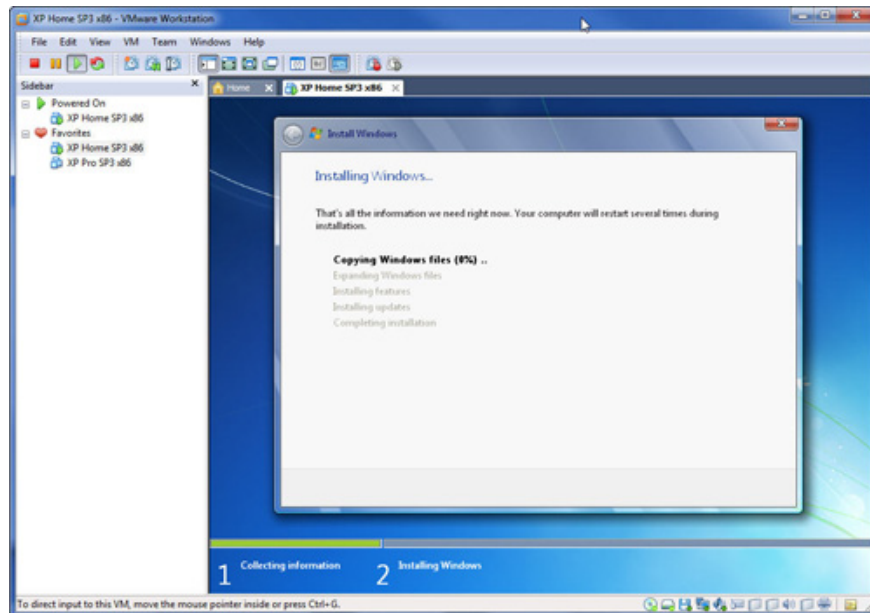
XP Home SP3 x86 - VMware Workstation

File Edit View VM Team Windows Help

Sidebar

Powered On
XP Home SP3 x86
Favorites
XP Home SP3 x86
XP Pro SP3 x86

Home
XP Home SP3 x86

Install Windows

Installing Windows...

That's all the information we need right now. Your computer will restart several times during installation.

Copying Windows files (0%) ..
Expanding Windows files
Installing features
Installing updates
Completing installation

1 Collecting information
2 Installing Windows

To direct input to this VM, move the mouse pointer inside or press Ctrl+G.